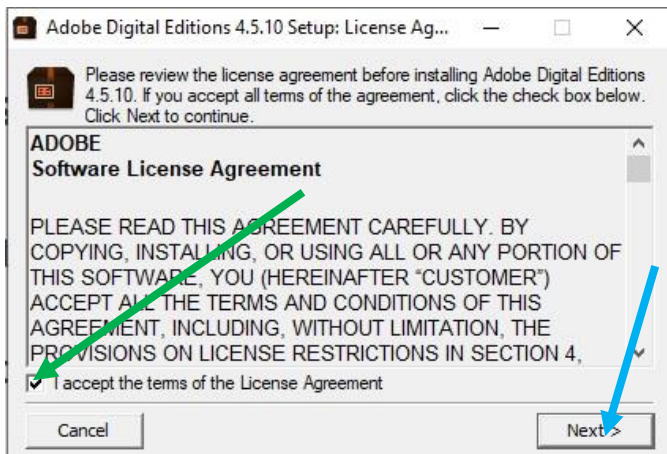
Adobe Digital Editions 4.5.10 Setup: License Ag...

Please review the license agreement before installing Adobe Digital Editions 4.5.10. If you accept all terms of the agreement, click the check box below. Click Next to continue.

ADOBE
Software License Agreement

PLEASE READ THIS AGREEMENT CAREFULLY. BY COPYING, INSTALLING, OR USING ALL OR ANY PORTION OF THIS SOFTWARE, YOU (HEREINAFTER "CUSTOMER") ACCEPT ALL THE TERMS AND CONDITIONS OF THIS AGREEMENT, INCLUDING, WITHOUT LIMITATION, THE PROVISIONS ON LICENSE RESTRICTIONS IN SECTION 4,

I accept the terms of the License Agreement

Cancel

Next >